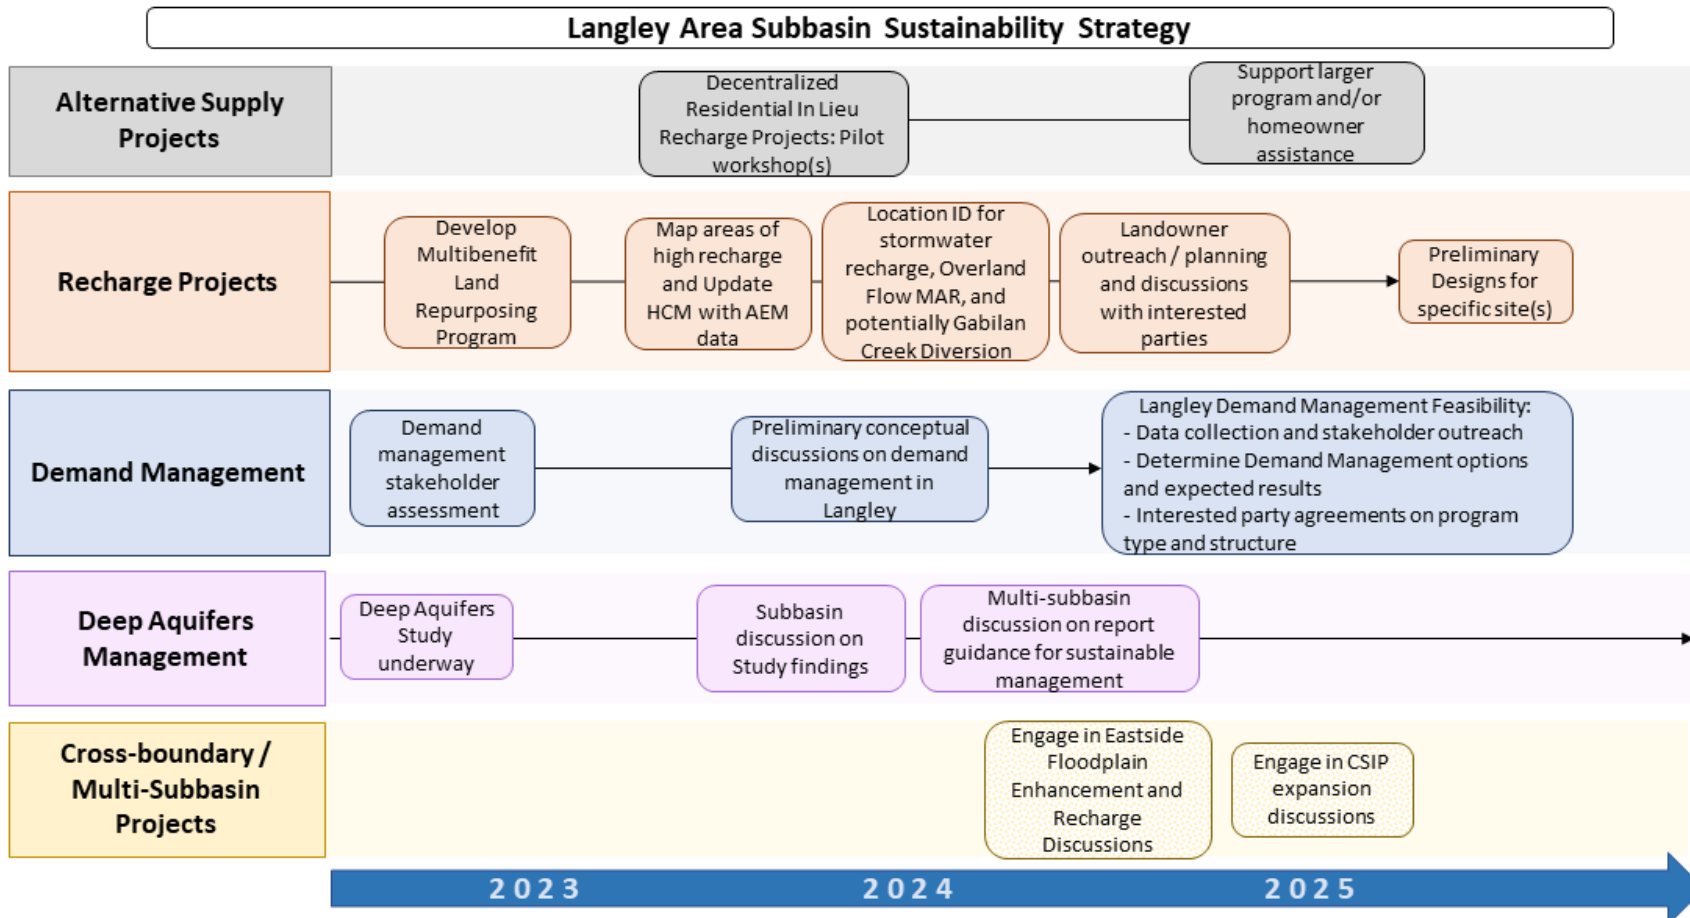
Langley Area Subbasin Sustainability Strategy

Alternative Supply Projects

Decentralized Residential In Lieu Recharge Projects: Pilot workshop(s)

Support larger program and/or homeowner assistance

Recharge Projects

Develop Multibenefit Land Repurposing Program

Map areas of high recharge and Update HCM with AEM data

Location ID for stormwater recharge, Overland Flow MAR, and potentially Gabilan Creek Diversion

Landowner outreach / planning and discussions with interested parties

Preliminary Designs for specific site(s)

Demand Management

Demand management stakeholder assessment

Preliminary conceptual discussions on demand management in Langley

Langley Demand Management Feasibility:
- Data collection and stakeholder outreach
- Determine Demand Management options and expected results
- Interested party agreements on program type and structure

Deep Aquifers Management

Deep Aquifers Study underway

Subbasin discussion on Study findings

Multi-subbasin discussion on report guidance for sustainable management

Cross-boundary / Multi-Subbasin Projects

Engage in Eastside Floodplain Enhancement and Recharge Discussions

Engage in CSIP expansion discussions

2023

2024

2025